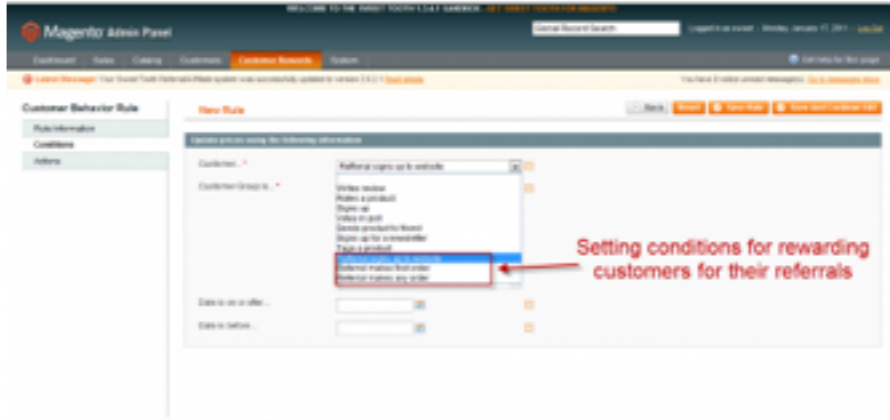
Magento Admin Panel

Global Record Search

Dashboard Sales Catalog Customers Customer Rewards System

Customer Behavior Rule

Rule Information
Conditions
Actions

New Rule

Back Reset Save Rule Save and Continue Edit

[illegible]

Customer... *
Referral signs up to website

Customer Group is... *

Writes review
Rates a product
Signs up
Votes in poll
Sends product to friend
Signs up for a newsletter
Tags a product
Referral signs up to website
Referral makes first order
Referral makes any order

Date is on or after...

Date is before...

Setting conditions for rewarding customers for their referrals